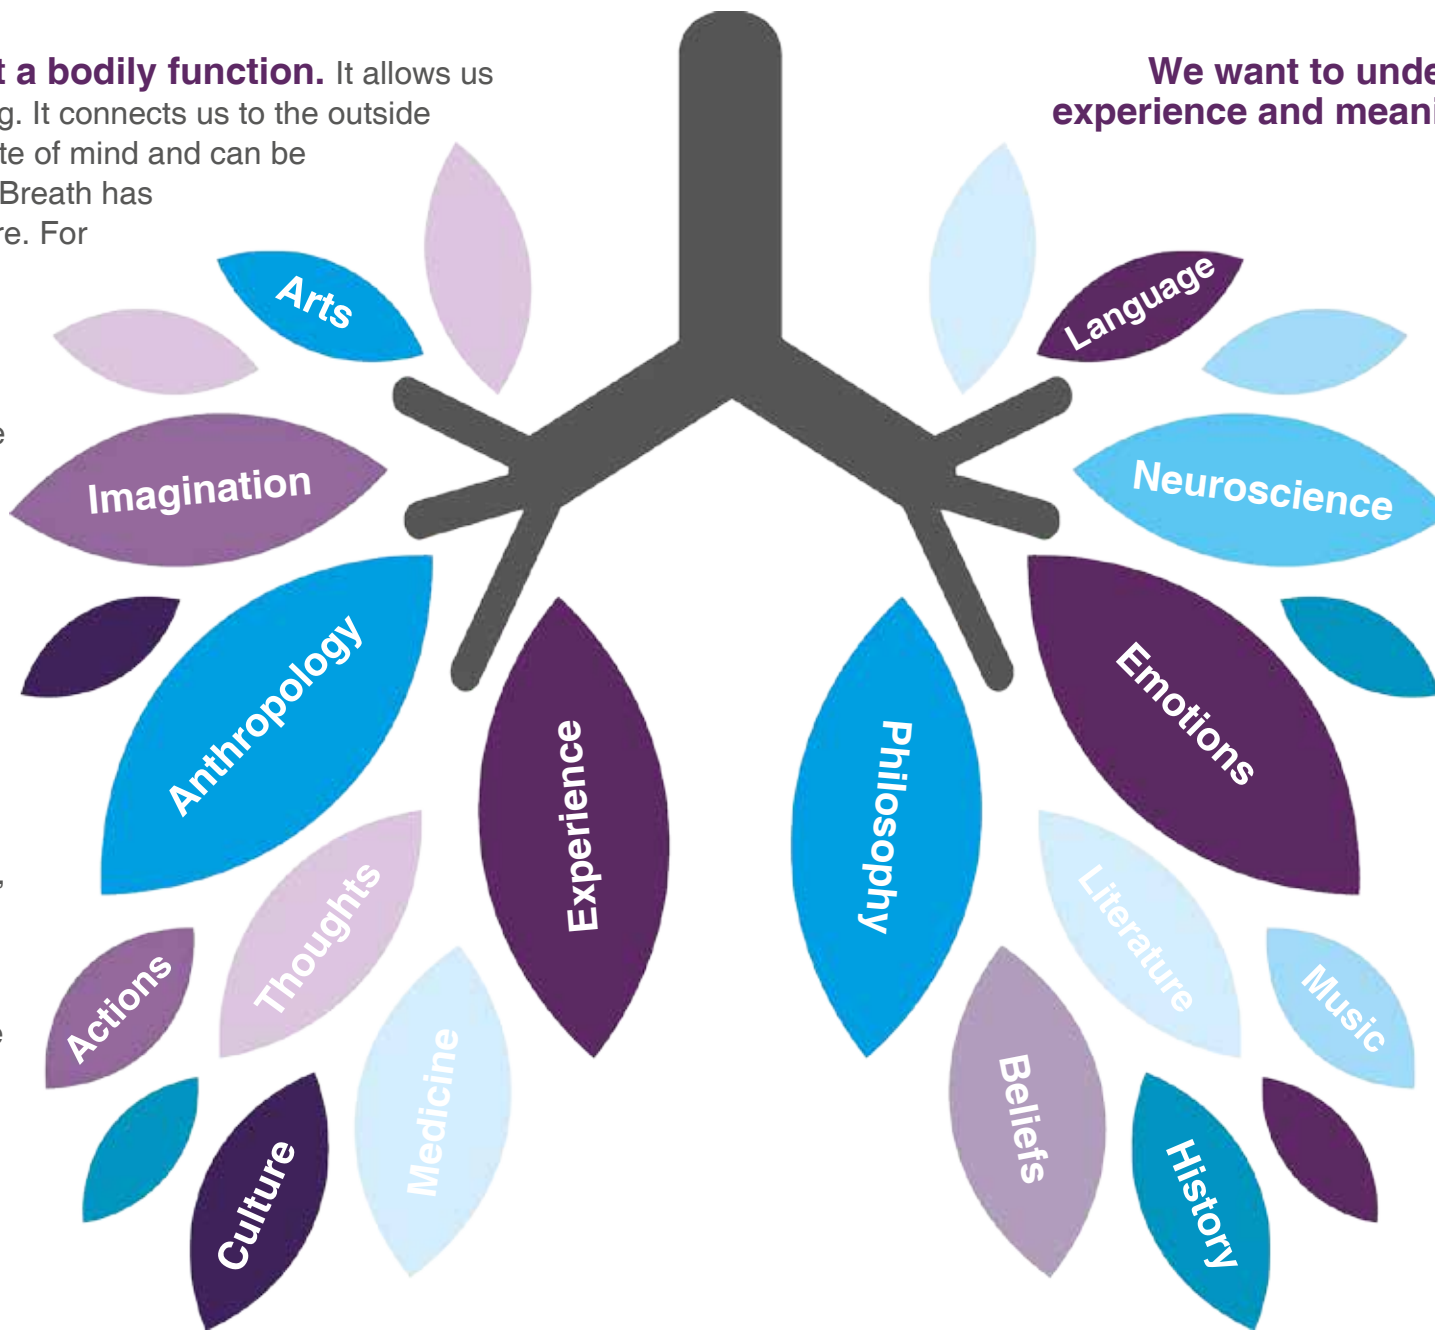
t a bodily function. It allows us g. It connects us to the outside te of mind and can be Breath has re. For

e

,

e

We want to unde experience and meani

Arts

Language

Imagination

Neuroscience

Anthropology

Experience

Philosophy

Emotions

Thoughts

Literature

Actions

Music

Medicine

Beliefs

Culture

History